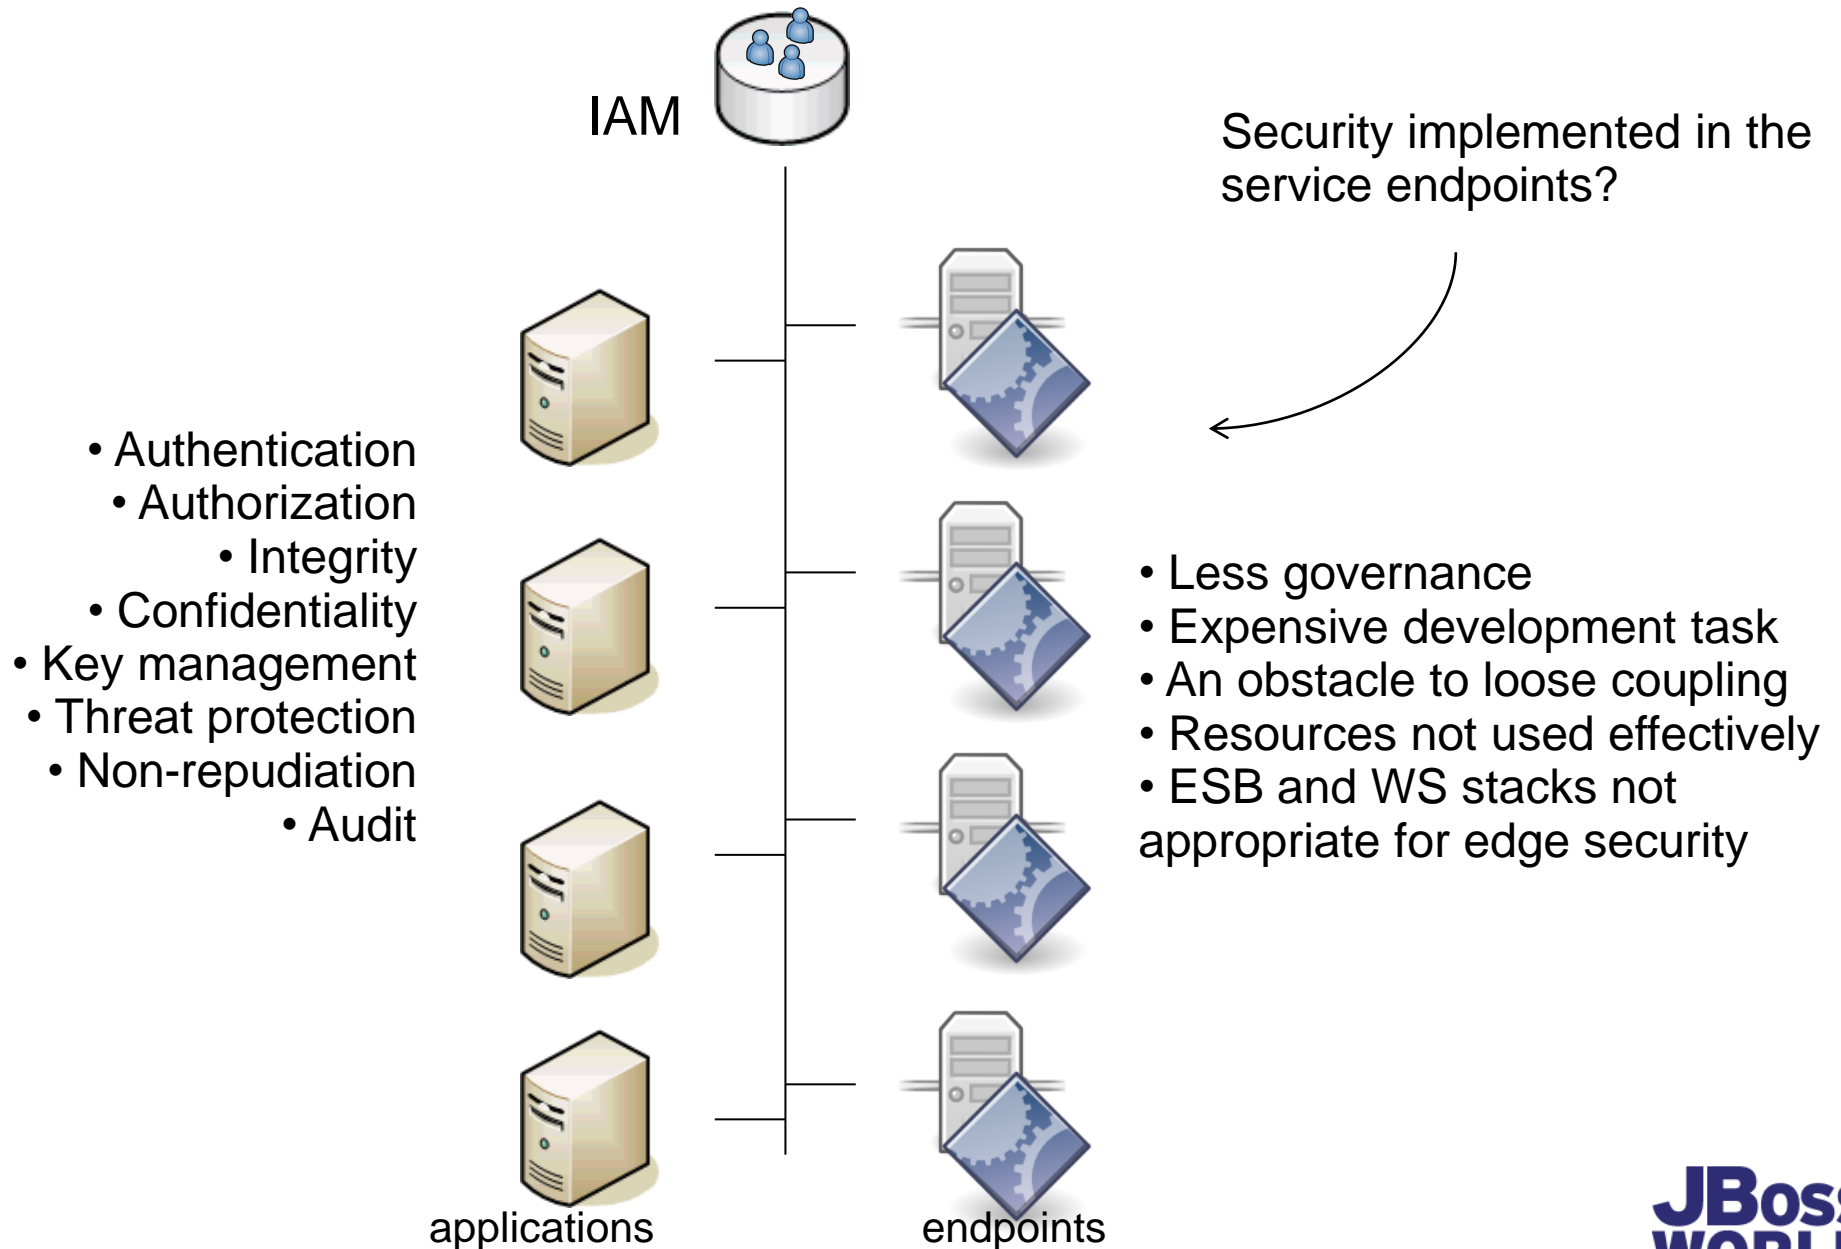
IAM

Security implemented in the service endpoints?

• Authentication
• Authorization
• Integrity
• Confidentiality
• Key management
• Threat protection
• Non-repudiation
• Audit

• Less governance
• Expensive development task
• An obstacle to loose coupling
• Resources not used effectively
• ESB and WS stacks not appropriate for edge security

applications

endpoints

JBos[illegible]
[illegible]